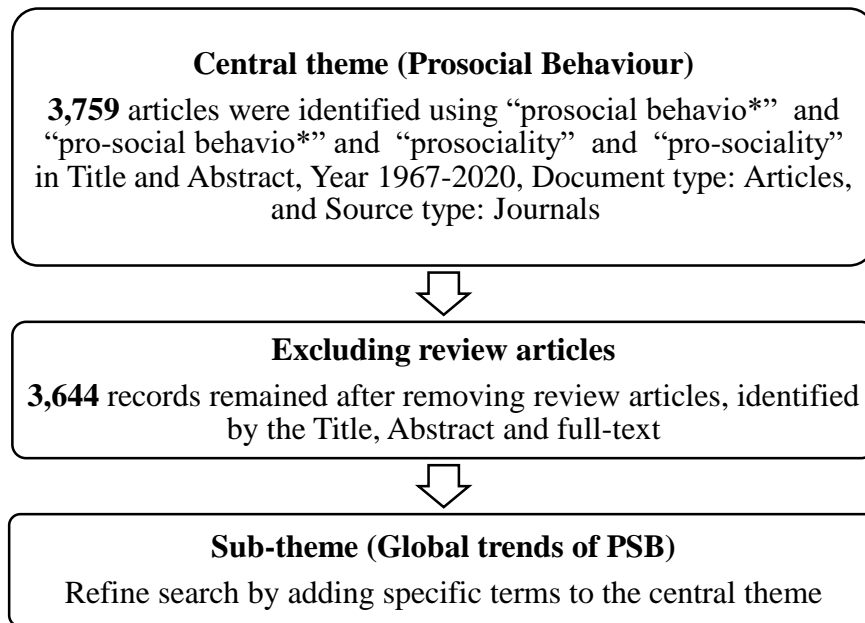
Central theme (Prosocial Behaviour)

3,759 articles were identified using “prosocial behavio*” and “pro-social behavio*” and “prosociality” and “pro-sociality” in Title and Abstract, Year 1967-2020, Document type: Articles, and Source type: Journals

Excluding review articles

3,644 records remained after removing review articles, identified by the Title, Abstract and full-text

Sub-theme (Global trends of PSB)

Refine search by adding specific terms to the central theme